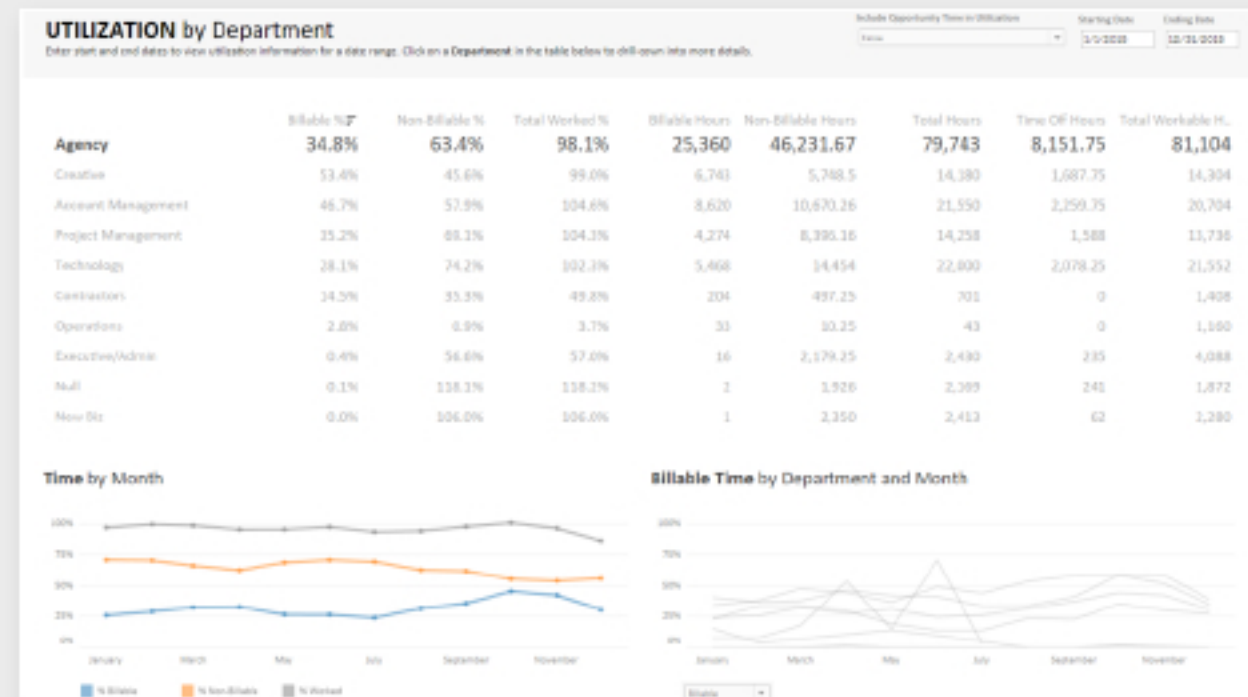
UTILIZATION by Department

Enter start and end dates to view utilization information for a date range. Click on a Department in the table below to drill-down into more details.

Include Opportunity Time in Utilization
False

Starting Date
1/1/2018

Ending Date
12/31/2018

| | Billable % | Non-Billable % | Total Worked % | Billable Hours | Non-Billable Hours | Total Hours | Time Off Hours | Total Workable H.. |
|---|---|---|---|---|---|---|---|---|
| Agency | 34.8% | 63.4% | 98.1% | 25,360 | 46,231.67 | 79,743 | 8,151.75 | 81,104 |
| Creative | 53.4% | 45.6% | 99.0% | 6,743 | 5,748.5 | 14,180 | 1,687.75 | 14,304 |
| Account Management | 46.7% | 57.9% | 104.6% | 8,620 | 10,670.26 | 21,550 | 2,259.75 | 20,704 |
| Project Management | 35.2% | 69.1% | 104.3% | 4,274 | 8,396.16 | 14,258 | 1,588 | 11,736 |
| Technology | 28.1% | 74.2% | 102.3% | 5,468 | 14,454 | 22,800 | 2,078.25 | 21,552 |
| Contractors | 14.5% | 35.3% | 49.8% | 204 | 497.25 | 701 | 0 | 1,408 |
| Operations | 2.8% | 0.9% | 3.7% | 33 | 10.25 | 43 | 0 | 1,160 |
| Executive/Admin | 0.4% | 56.6% | 57.0% | 16 | 2,179.25 | 2,430 | 235 | 4,088 |
| Null | 0.1% | 118.1% | 118.2% | 2 | 1,926 | 2,169 | 241 | 1,872 |
| New Biz | 0.0% | 106.0% | 106.0% | 1 | 2,350 | 2,413 | 62 | 2,280 |

Time by Month

100%
75%
50%
25%
0%
January March May July September November

% Billable % Non-Billable % Worked

Billable Time by Department and Month

100%
75%
50%
25%
0%
January March May July September November

Billable